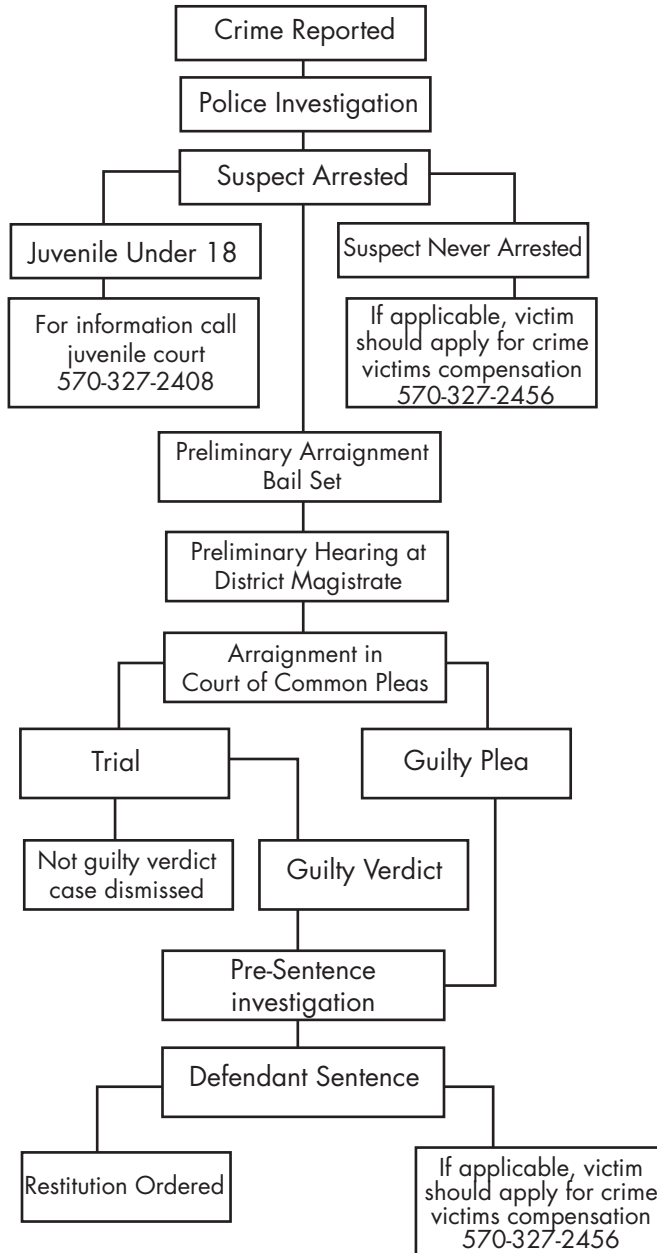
Crime Reported

Police Investigation

Suspect Arrested

Juvenile Under 18

For information call juvenile court 570-327-2408

Suspect Never Arrested

If applicable, victim should apply for crime victims compensation 570-327-2456

Preliminary Arraignment Bail Set

Preliminary Hearing at District Magistrate

Arraignment in Court of Common Pleas

Trial

Guilty Plea

Not guilty verdict case dismissed

Guilty Verdict

Pre-Sentence investigation

Defendant Sentence

Restitution Ordered

If applicable, victim should apply for crime victims compensation 570-327-2456